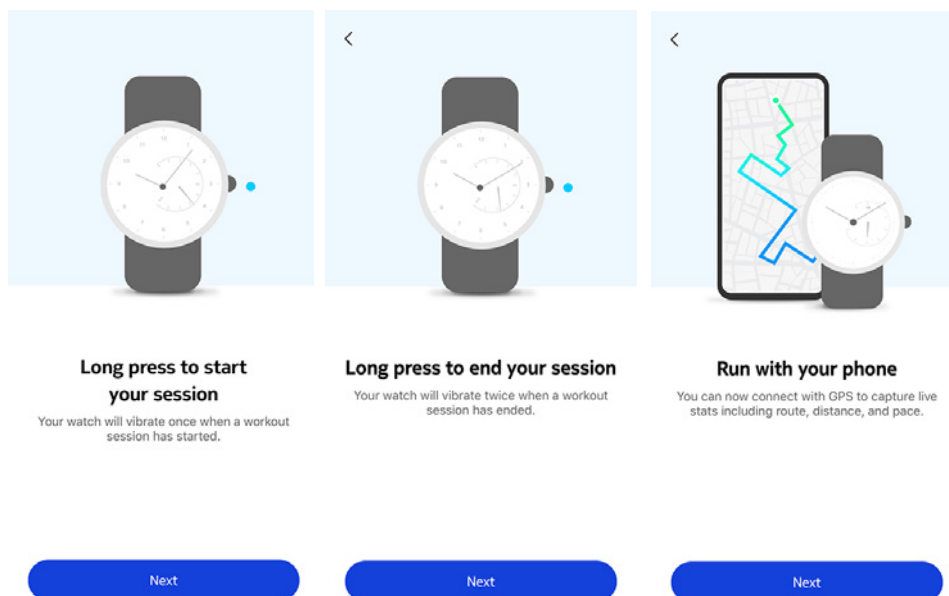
Long press to start your session

Your watch will vibrate once when a workout session has started.

Next

<

Long press to end your session

Your watch will vibrate twice when a workout session has ended.

Next

<

Run with your phone

You can now connect with GPS to capture live stats including route, distance, and pace.

Next